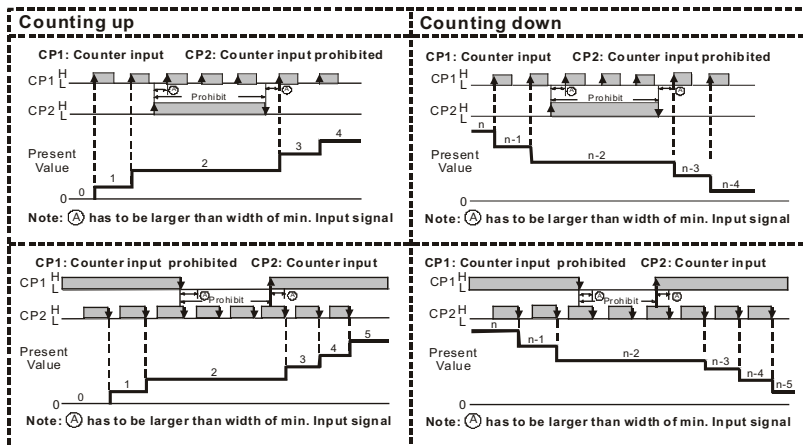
Counting up

CP1: Counter input CP2: Counter input prohibited

CP1 H L

CP2 H L

Ⓐ Prohibit Ⓐ

Present Value

0 1 2 3 4

0

Note: Ⓐ has to be larger than width of min. Input signal

Counting down

CP1: Counter input CP2: Counter input prohibited

CP1 H L

CP2 H L

Ⓐ Prohibit Ⓐ

n n-1 n-2 n-3 n-4

Present Value

0

Note: Ⓐ has to be larger than width of min. Input signal

CP1: Counter input prohibited CP2: Counter input

CP1 H L

CP2 H L

Ⓐ Prohibit Ⓐ

Present Value

0 1 2 3 4 5

0

Note: Ⓐ has to be larger than width of min. Input signal

CP1: Counter input prohibited CP2: Counter input

CP1 H L

CP2 H L

Ⓐ Prohibit Ⓐ

n n-1 n-2 n-3 n-4 n-5

Present Value

0

Note: Ⓐ has to be larger than width of min. Input signal